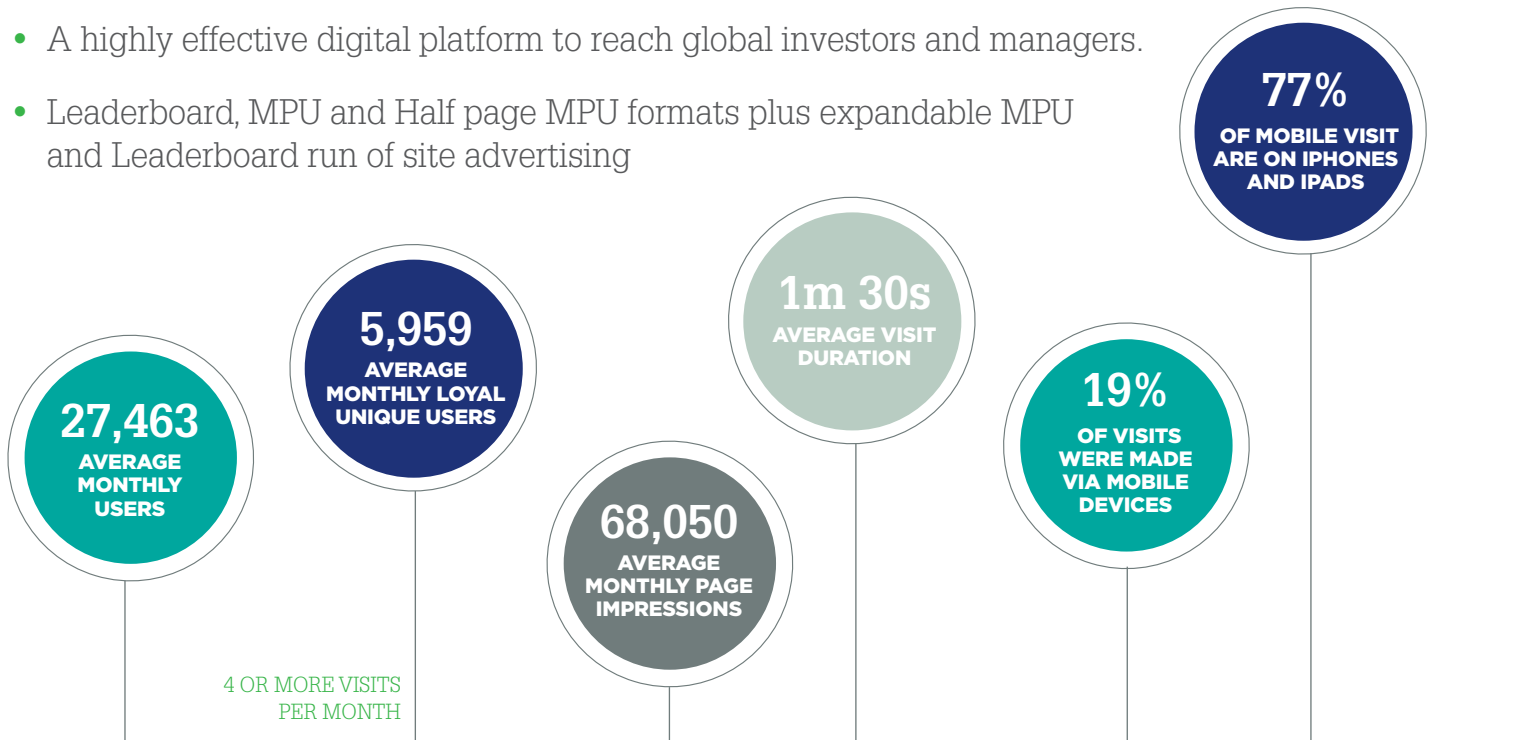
• A highly effective digital platform to reach global investors and managers.

• Leaderboard, MPU and Half page MPU formats plus expandable MPU and Leaderboard run of site advertising

77%
OF MOBILE VISIT ARE ON IPHONES AND IPADS

27,463
AVERAGE MONTHLY USERS

5,959
AVERAGE MONTHLY LOYAL UNIQUE USERS

4 OR MORE VISITS PER MONTH

68,050
AVERAGE MONTHLY PAGE IMPRESSIONS

1m 30s
AVERAGE VISIT DURATION

19%
OF VISITS WERE MADE VIA MOBILE DEVICES